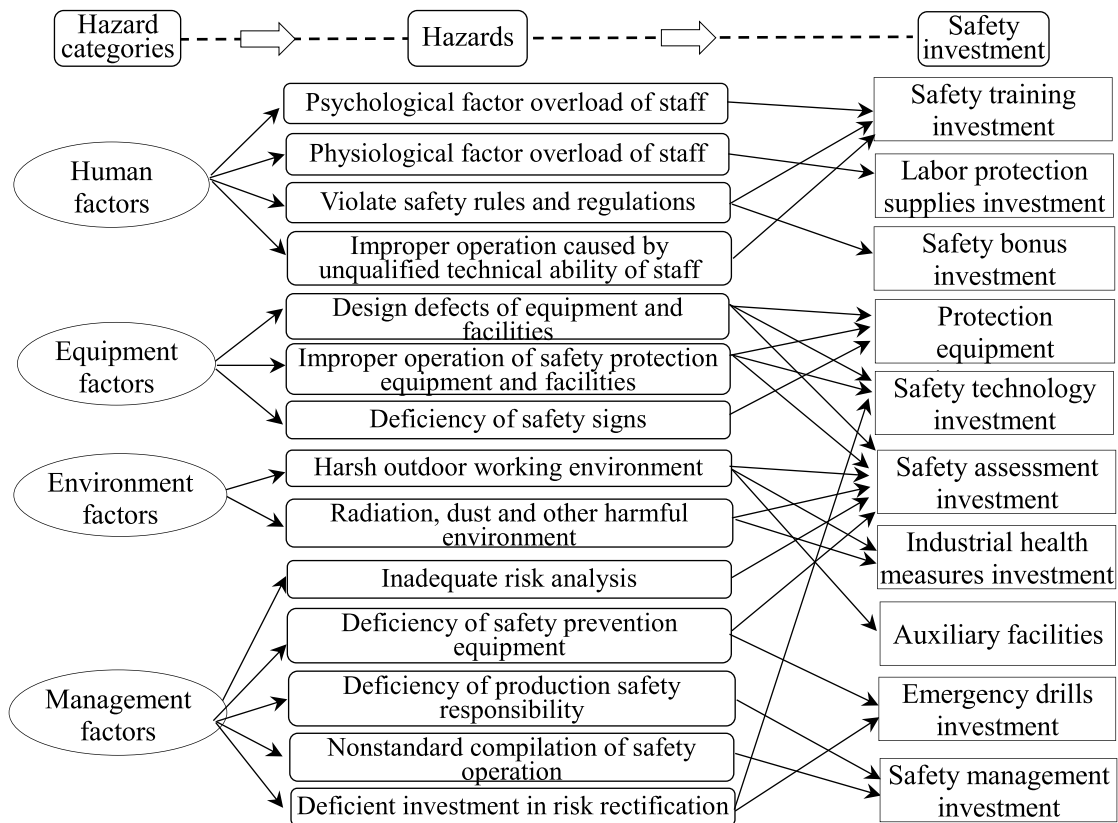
Hazard categories

Hazards

Safety investment

Human factors

Psychological factor overload of staff

Physiological factor overload of staff

Violate safety rules and regulations

Improper operation caused by unqualified technical ability of staff

Equipment factors

Design defects of equipment and facilities

Improper operation of safety protection equipment and facilities

Deficiency of safety signs

Environment factors

Harsh outdoor working environment

Radiation, dust and other harmful environment

Management factors

Inadequate risk analysis

Deficiency of safety prevention equipment

Deficiency of production safety responsibility

Nonstandard compilation of safety operation

Deficient investment in risk rectification

Safety training investment

Labor protection supplies investment

Safety bonus investment

Protection equipment

Safety technology investment

Safety assessment investment

Industrial health measures investment

Auxiliary facilities

Emergency drills investment

Safety management investment